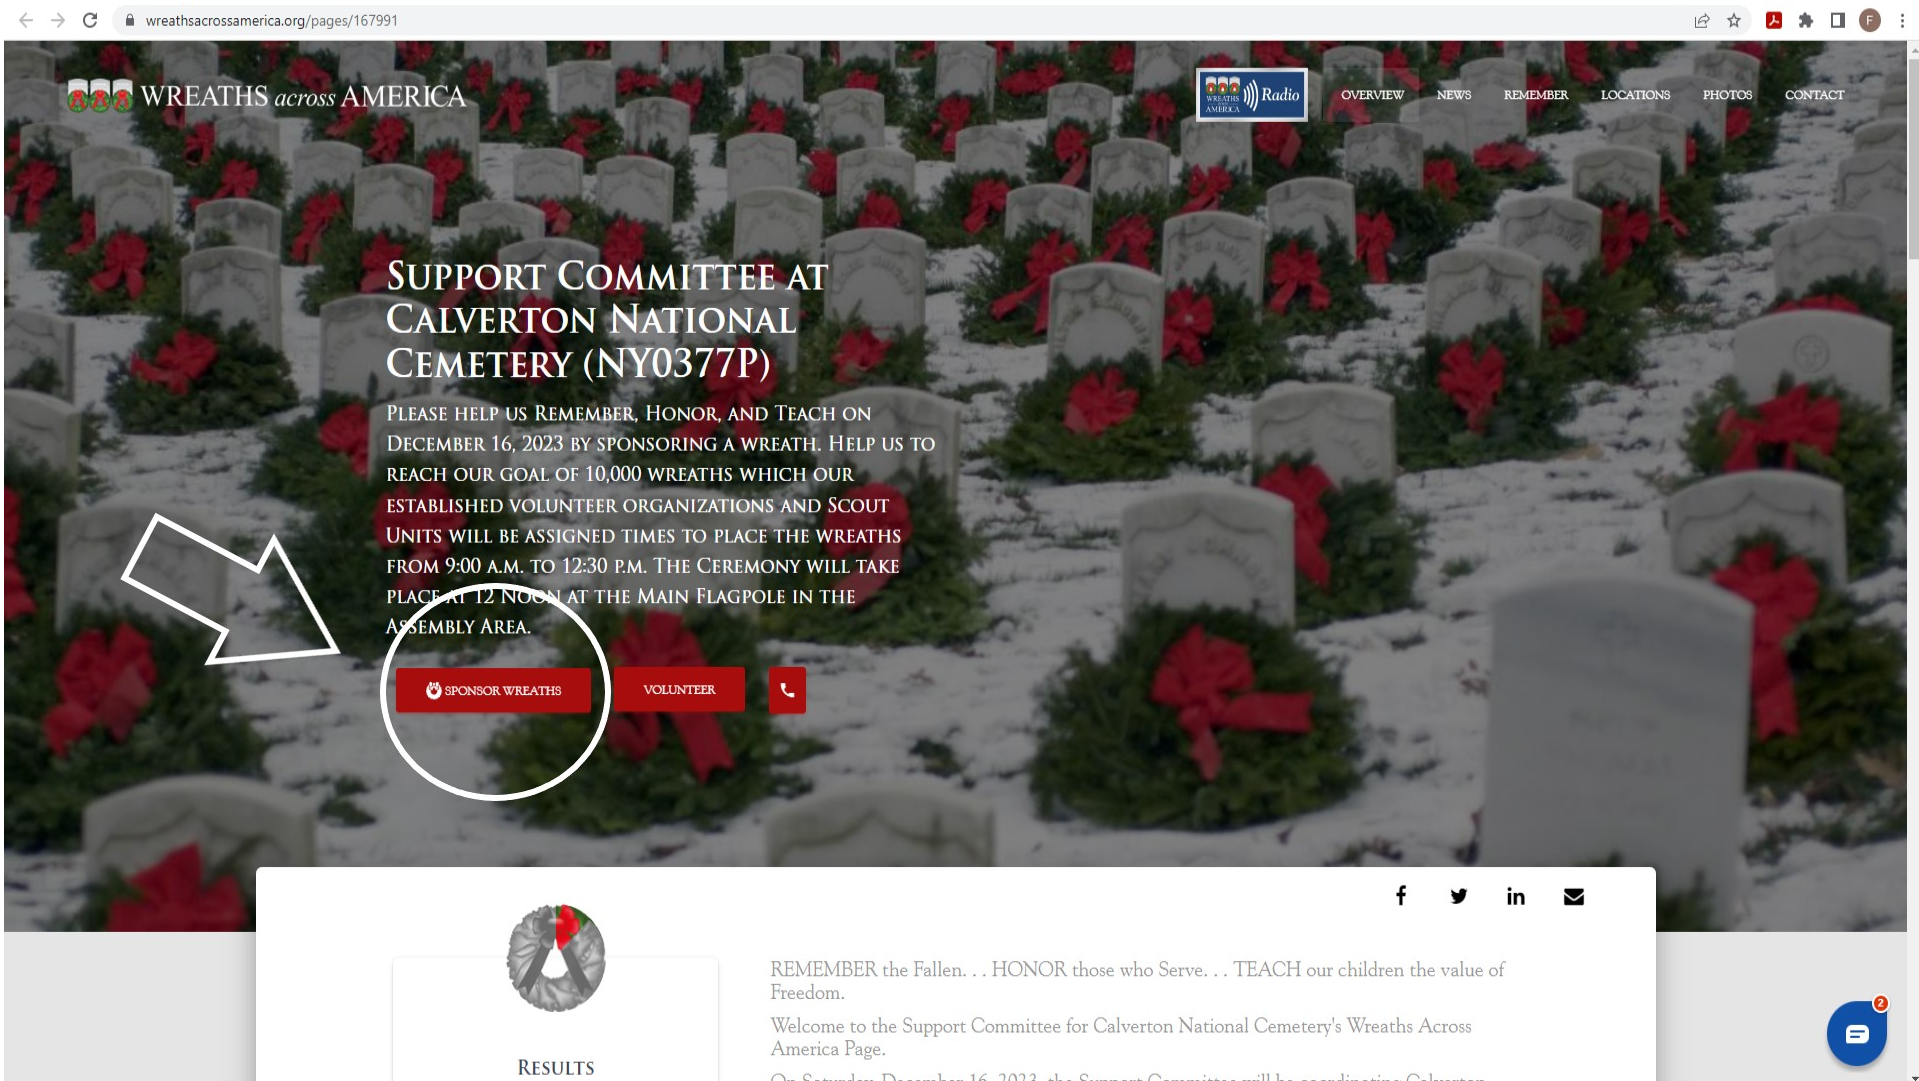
wreathsacrossamerica.org/pages/167991

WREATHS across AMERICA

WREATHS ACROSS AMERICA Radio

OVERVIEW NEWS REMEMBER LOCATIONS PHOTOS CONTACT

SUPPORT COMMITTEE AT CALVERTON NATIONAL CEMETERY (NY0377P)

PLEASE HELP US REMEMBER, HONOR, AND TEACH ON DECEMBER 16, 2023 BY SPONSORING A WREATH. HELP US TO REACH OUR GOAL OF 10,000 WREATHS WHICH OUR ESTABLISHED VOLUNTEER ORGANIZATIONS AND SCOUT UNITS WILL BE ASSIGNED TIMES TO PLACE THE WREATHS FROM 9:00 A.M. TO 12:30 P.M. THE CEREMONY WILL TAKE PLACE AT 12 NOON AT THE MAIN FLAGPOLE IN THE ASSEMBLY AREA.

SPONSOR WREATHS VOLUNTEER

RESULTS

REMEMBER the Fallen. . . HONOR those who Serve. . . TEACH our children the value of Freedom.

Welcome to the Support Committee for Calverton National Cemetery's Wreaths Across America Page.

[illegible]

2